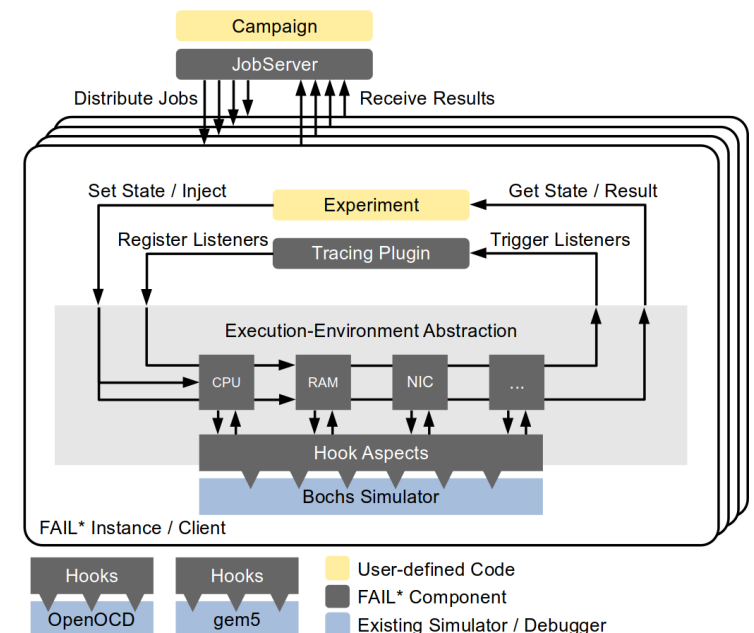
Campaign

JobServer

Distribute Jobs

Receive Results

Set State / Inject

Get State / Result

Experiment

Register Listeners

Tracing Plugin

Trigger Listeners

Execution-Environment Abstraction

CPU

RAM

NIC

...

Hook Aspects

Bochs Simulator

FAIL* Instance / Client

Hooks

OpenOCD

Hooks

gem5

User-defined Code

FAIL* Component

Existing Simulator / Debugger